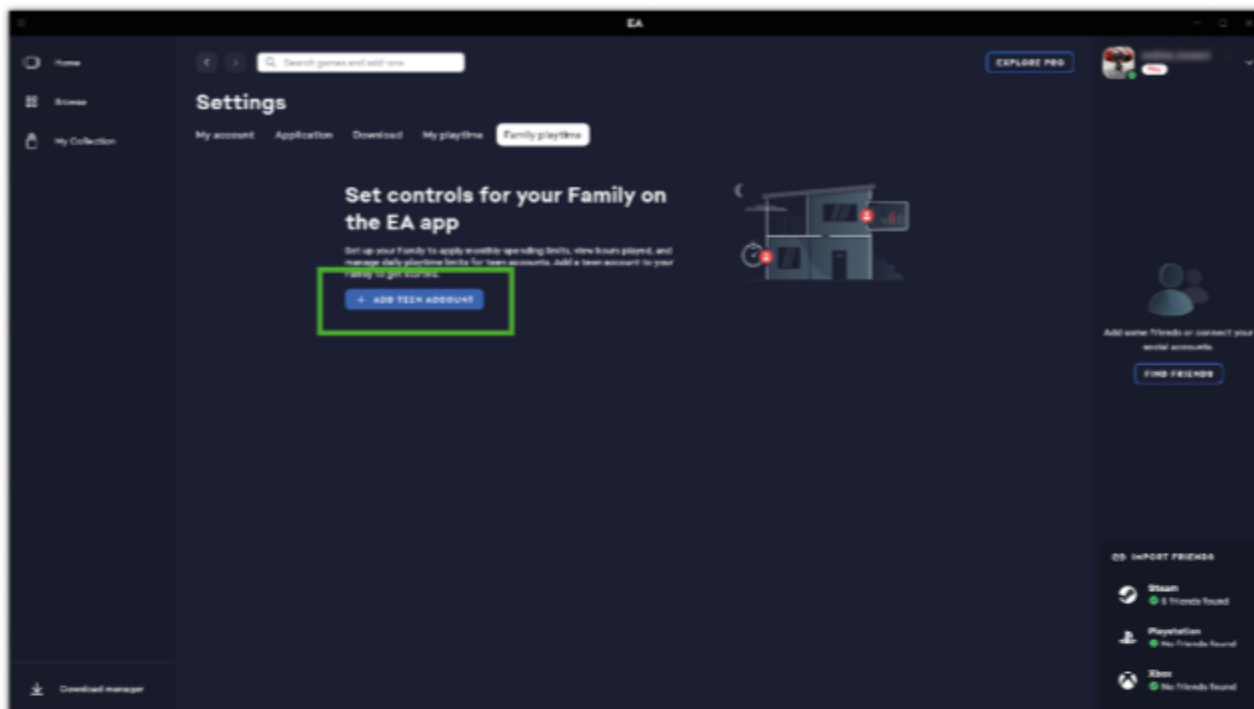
EA

Home
Browse
My Collection

Search games and add-ons

EXPLORE PRO

Pro

Settings

My account Application Download My playtime Family playtime

Set controls for your Family on the EA app

Set up your Family to apply monthly spending limits, view hours played, and manage daily playtime limits for teen accounts. Add a teen account to your Family to get started.

+ ADD TEEN ACCOUNT

Add some friends or connect your social accounts.

FIND FRIENDS

IMPORT FRIENDS

Steam
5 friends found

Playstation
No friends found

Xbox
No friends found

Download manager